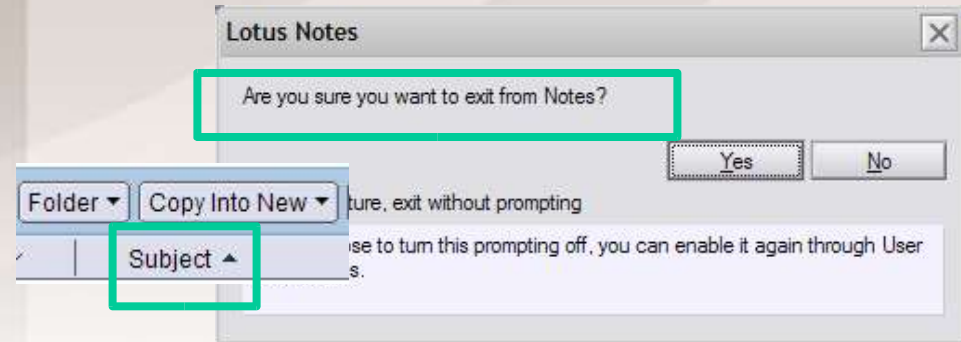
Lotus Notes

Are you sure you want to exit from Notes?

Yes

No

Folder ▾

Copy Into New ▾

ture, exit without prompting

Subject ▴

ose to turn this prompting off, you can enable it again through User s.